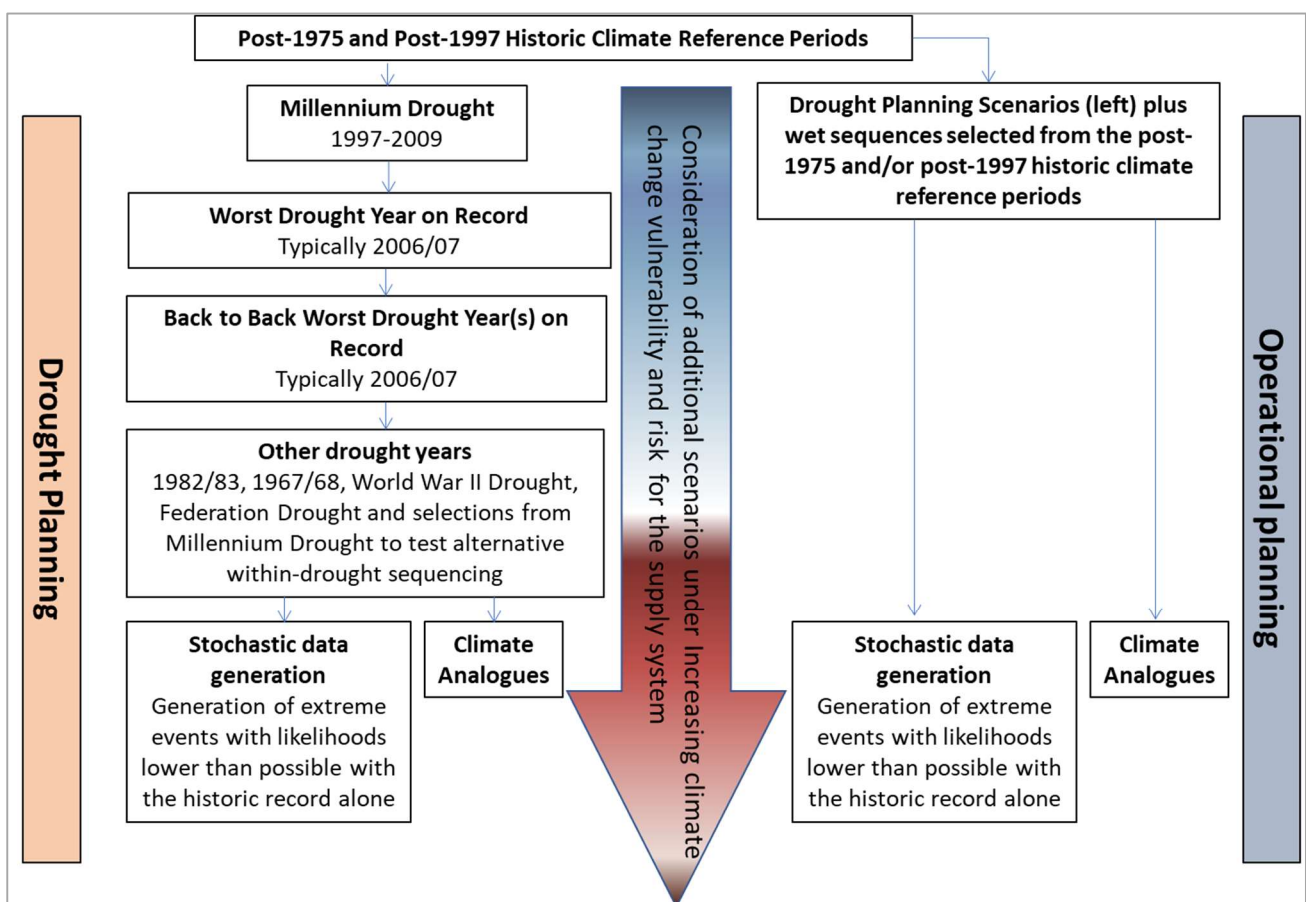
Post-1975 and Post-1997 Historic Climate Reference Periods

Drought Planning

Millennium Drought
1997-2009

Worst Drought Year on Record
Typically 2006/07

Back to Back Worst Drought Year(s) on Record
Typically 2006/07

Other drought years
1982/83, 1967/68, World War II Drought, Federation Drought and selections from Millennium Drought to test alternative within-drought sequencing

Stochastic data generation
Generation of extreme events with likelihoods lower than possible with the historic record alone

Climate Analogues

Consideration of additional scenarios under increasing climate change vulnerability and risk for the supply system

Drought Planning Scenarios (left) plus wet sequences selected from the post-1975 and/or post-1997 historic climate reference periods

Stochastic data generation
Generation of extreme events with likelihoods lower than possible with the historic record alone

Climate Analogues

Operational planning